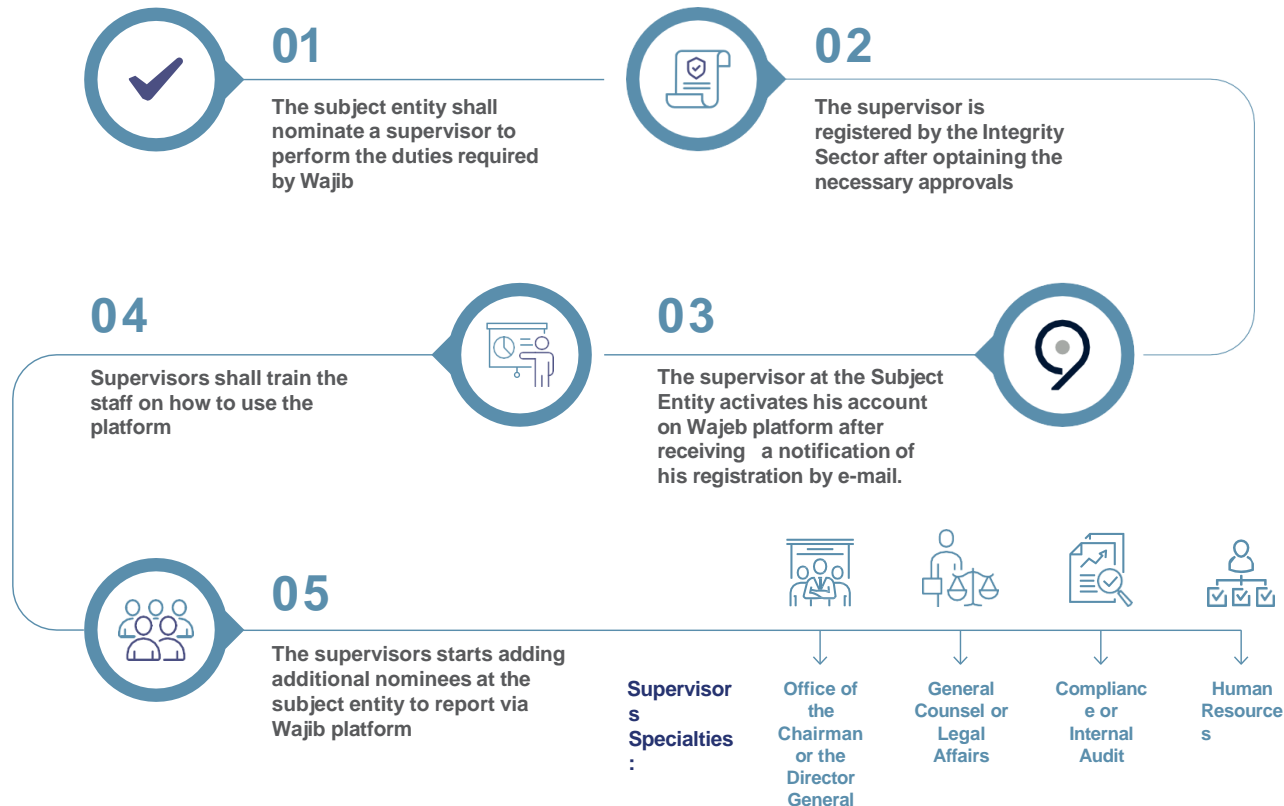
01

The subject entity shall nominate a supervisor to perform the duties required by Wajib

02

The supervisor is registered by the Integrity Sector after optaining the necessary approvals

04

Supervisors shall train the staff on how to use the platform

03

The supervisor at the Subject Entity activates his account on Wajeb platform after receiving a notification of his registration by e-mail.

05

The supervisors starts adding additional nominees at the subject entity to report via Wajib platform

Supervisors Specialties:

Office of the Chairman or the Director General

General Counsel or Legal Affairs

Compliance or Internal Audit

Human Resources